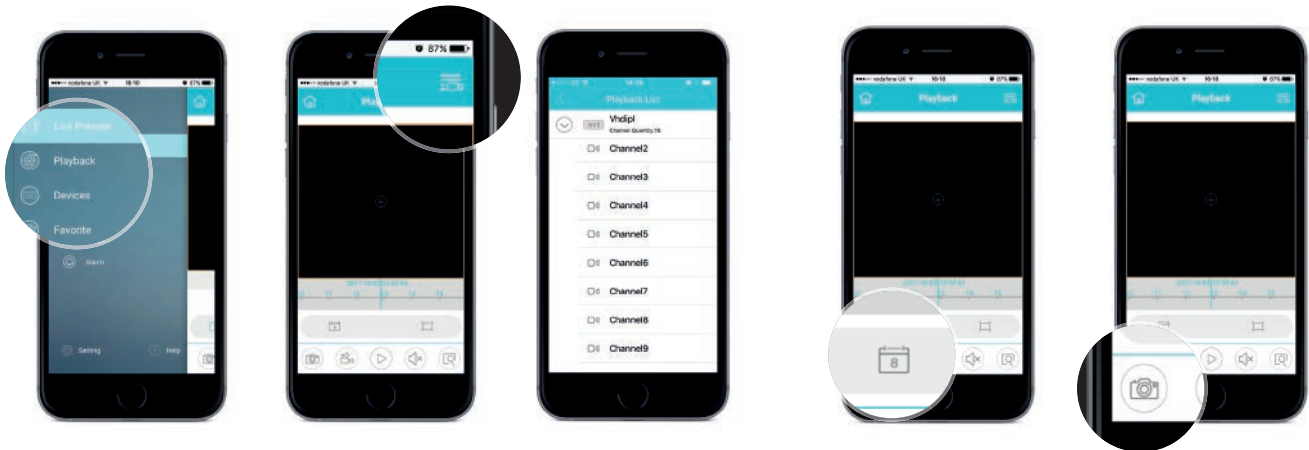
vodafone UK 16:10 87%

Live Preview

Playback

Devices

Favorite

Alarm

Setting

Help

vodafone UK 16:10

87%

Playback

Playback List

Vhdipl

Channel Quantity:16

Channel2

Channel3

Channel4

Channel5

Channel6

Channel7

Channel8

Channel9

vodafone UK 16:10 87%

Playback

8

vodafone UK 16:10 87%

Playback